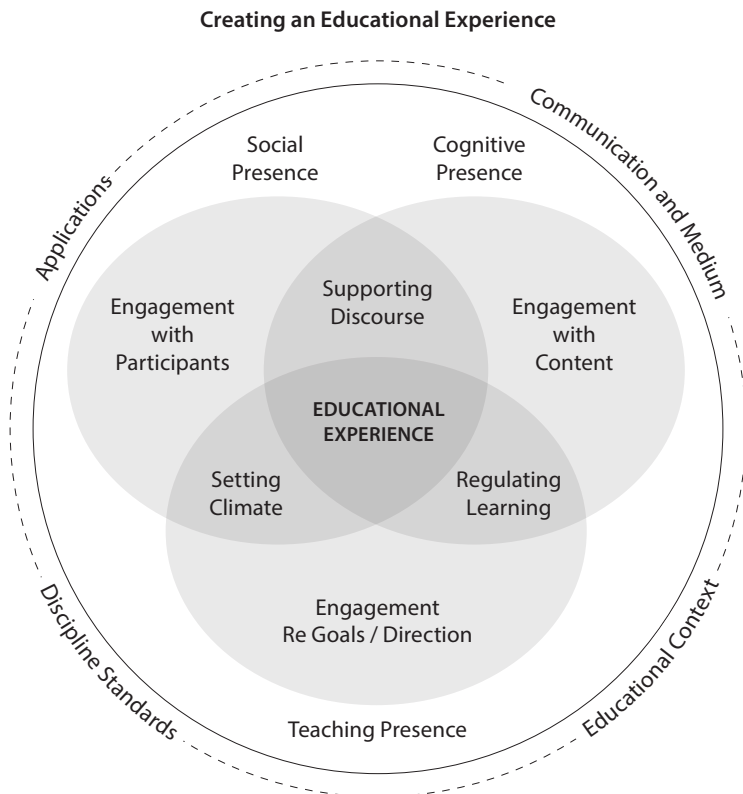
Creating an Educational Experience

Communication and Medium

Applications

Social Presence

Cognitive Presence

Engagement with Participants

Supporting Discourse

Engagement with Content

EDUCATIONAL EXPERIENCE

Setting Climate

Regulating Learning

Engagement Re Goals / Direction

Teaching Presence

Discipline Standards

Educational Context